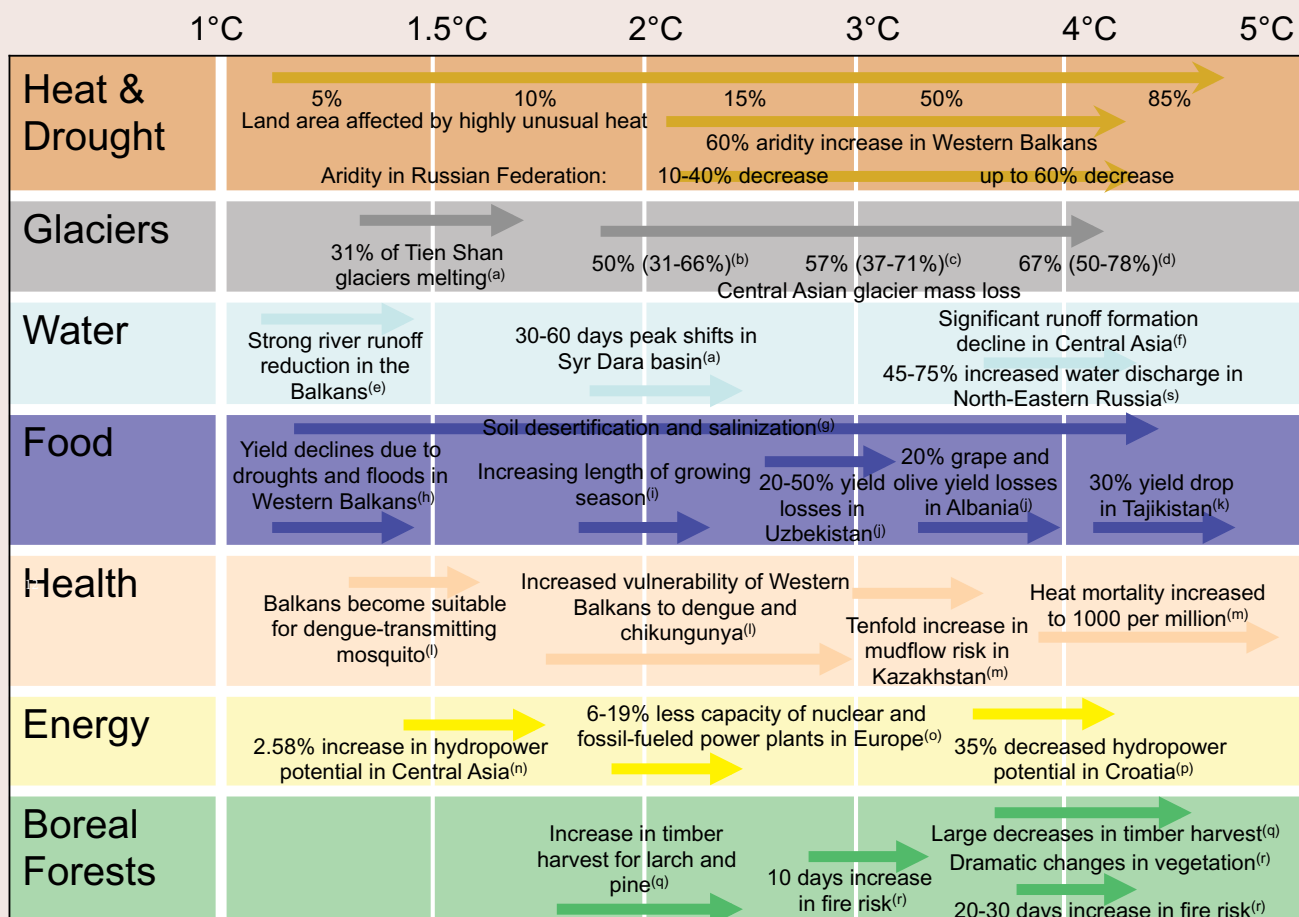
| | 1°C | 1.5°C | 2°C | 3°C | 4°C | 5°C |
|---|---|---|---|---|---|---|

Heat & Drought

5% 10% 15% 50% 85%

Land area affected by highly unusual heat

60% aridity increase in Western Balkans

Aridity in Russian Federation: 10-40% decrease up to 60% decrease

Glaciers

31% of Tien Shan glaciers melting$^{(a)}$

50% (31-66%)$^{(b)}$ 57% (37-71%)$^{(c)}$ 67% (50-78%)$^{(d)}$

Central Asian glacier mass loss

Water

Strong river runoff reduction in the Balkans$^{(e)}$

30-60 days peak shifts in Syr Dara basin$^{(a)}$

Significant runoff formation decline in Central Asia$^{(f)}$

45-75% increased water discharge in North-Eastern Russia$^{(s)}$

Food

Soil desertification and salinization$^{(g)}$

Yield declines due to droughts and floods in Western Balkans$^{(h)}$

Increasing length of growing season$^{(i)}$

20-50% yield losses in Uzbekistan$^{(j)}$

20% grape and olive yield losses in Albania$^{(j)}$

30% yield drop in Tajikistan$^{(k)}$

Health

Balkans become suitable for dengue-transmitting mosquito$^{(l)}$

Increased vulnerability of Western Balkans to dengue and chikungunya$^{(l)}$

Tenfold increase in mudflow risk in Kazakhstan$^{(m)}$

Heat mortality increased to 1000 per million$^{(m)}$

Energy

2.58% increase in hydropower potential in Central Asia$^{(n)}$

6-19% less capacity of nuclear and fossil-fueled power plants in Europe$^{(o)}$

35% decreased hydropower potential in Croatia$^{(p)}$

Boreal Forests

Increase in timber harvest for larch and pine$^{(q)}$

10 days increase in fire risk$^{(r)}$

Large decreases in timber harvest$^{(q)}$

Dramatic changes in vegetation$^{(r)}$

20-30 days increase in fire risk$^{(r)}$